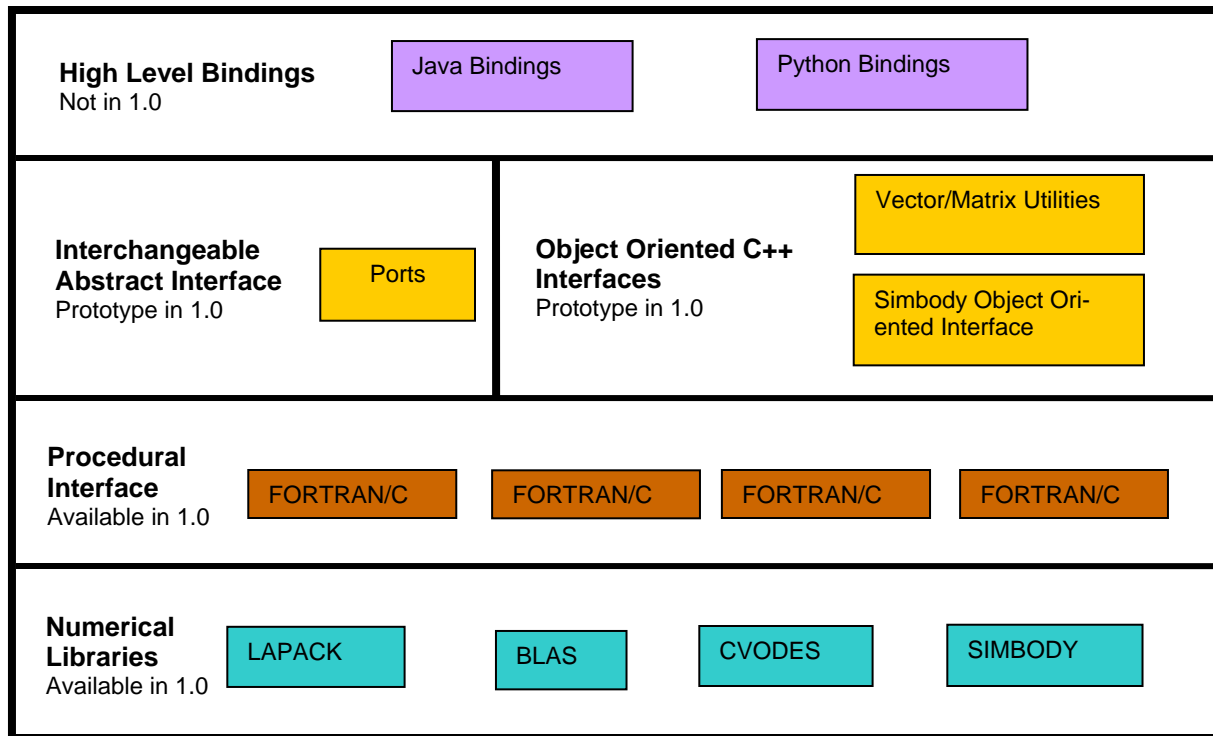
**High Level Bindings**
Not in 1.0

Java Bindings

Python Bindings

**Interchangeable Abstract Interface**
Prototype in 1.0

Ports

**Object Oriented C++ Interfaces**
Prototype in 1.0

Vector/Matrix Utilities

Simbody Object Oriented Interface

**Procedural Interface**
Available in 1.0

FORTRAN/C

FORTRAN/C

FORTRAN/C

FORTRAN/C

**Numerical Libraries**
Available in 1.0

LAPACK

BLAS

CVODES

SIMBODY